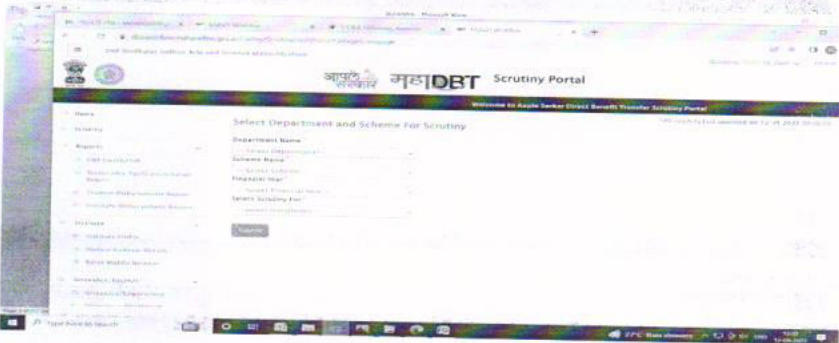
आपले सरकार महाDBT Scrutiny Portal

Welcome to Aaple Sarkar Direct Benefit Transfer Scrutiny Portal

Home

Scrutiny

Reports

Select Department and Scheme For Scrutiny

Department Name

--Select Department--

Scheme Name

--Select Scheme--

Financial Year

--Select Financial Year--

Select Scrutiny For

--Select Scrutiny For--

Submit

Type here to search